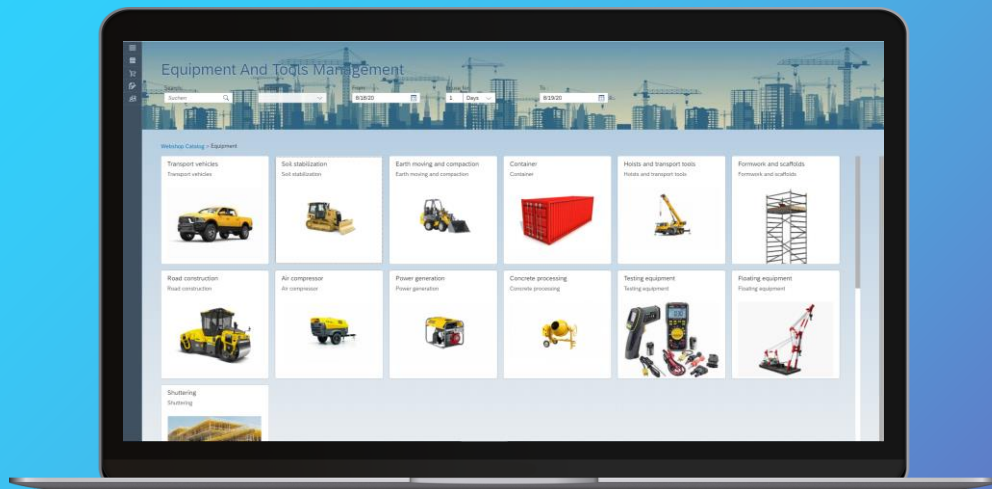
Equipment And Tools Management

Search
Suchen
8/18/20
1 Days
8/19/20

Webshop Catalog > Equipment

Transport vehicles
Transport vehicles

Soil stabilization
Soil stabilization

Earth moving and compaction
Earth moving and compaction

Container
Container

Hoists and transport tools
Hoists and transport tools

Formwork and scaffolds
Formwork and scaffolds

Road construction
Road construction

Air compressor
Air compressor

Power generation
Power generation

Concrete processing
Concrete processing

Testing equipment
Testing equipment

Floating equipment
Floating equipment

Shuttering
Shuttering